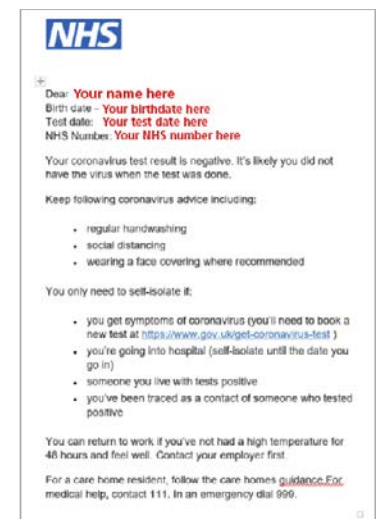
NHS

Dear: Your name here
Birth date - Your birthdate here
Test date: Your test date here
NHS Number: Your NHS number here

Your coronavirus test result is negative. It's likely you did not have the virus when the test was done.

Keep following coronavirus advice including:

- regular handwashing
- social distancing
- wearing a face covering where recommended

You only need to self-isolate if:

- you get symptoms of coronavirus (you'll need to book a new test at https://www.gov.uk/get-coronavirus-test )
- you're going into hospital (self-isolate until the date you go in)
- someone you live with tests positive
- you've been traced as a contact of someone who tested positive

You can return to work if you've not had a high temperature for 48 hours and feel well. Contact your employer first.

For a care home resident, follow the care homes guidance.For medical help, contact 111. In an emergency dial 999.